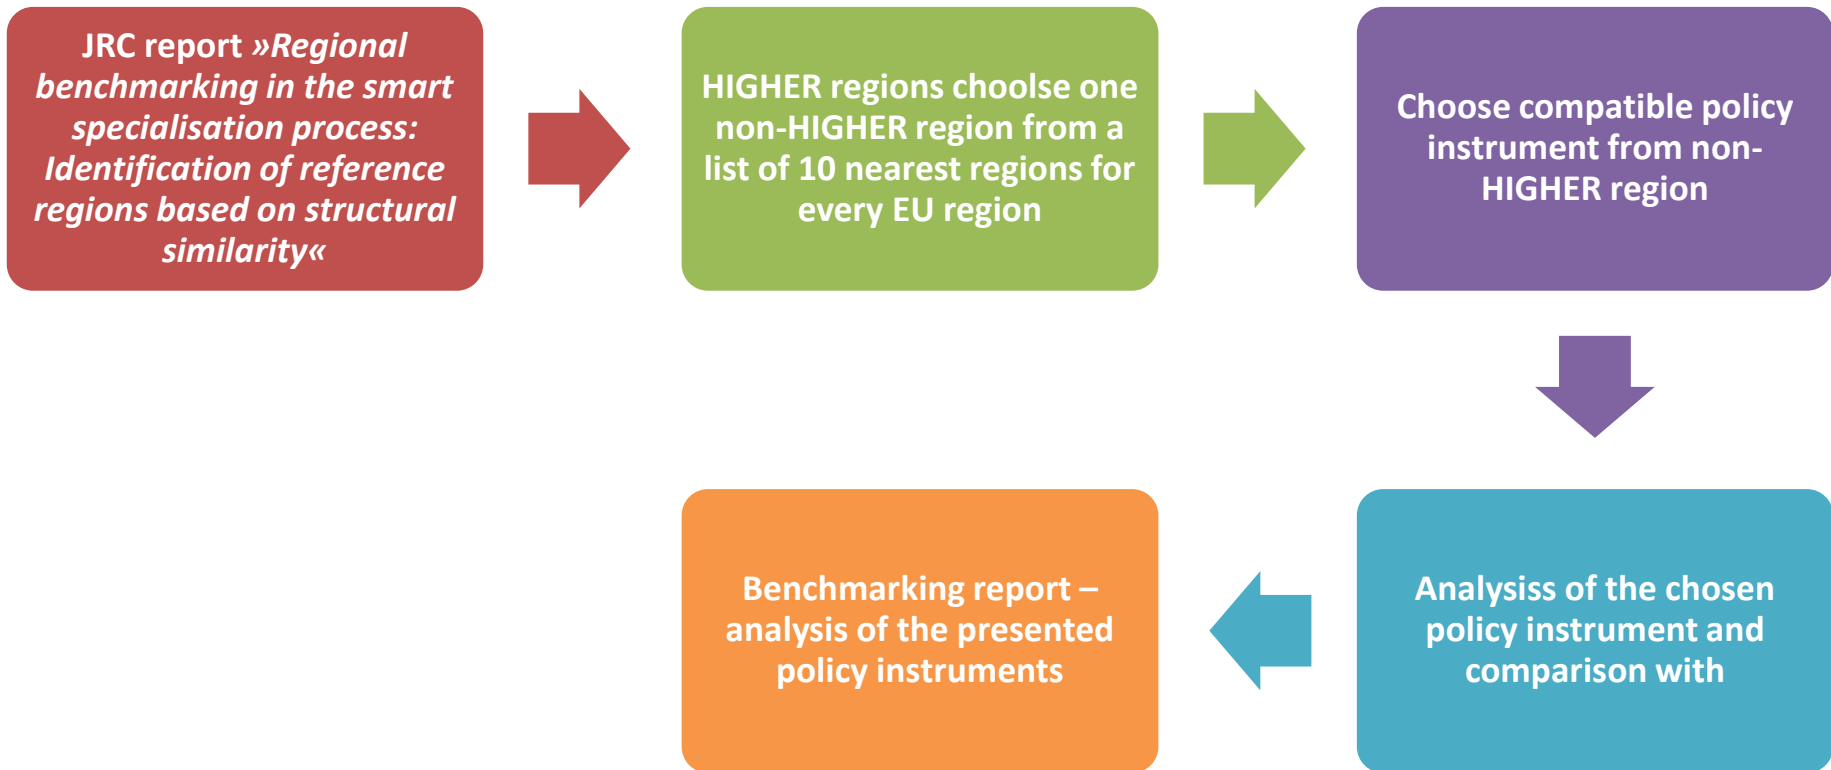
JRC report »Regional benchmarking in the smart specialisation process: Identification of reference regions based on structural similarity«

HIGHER regions choolse one non-HIGHER region from a list of 10 nearest regions for every EU region

Choose compatible policy instrument from non-HIGHER region

Analysiss of the chosen policy instrument and comparison with

Benchmarking report – analysis of the presented policy instruments